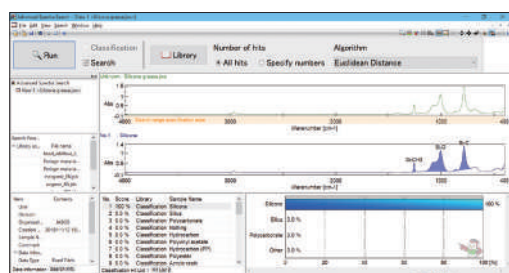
Run

Classification

Search

Library

Number of hits

All hits

Specify numbers

Algorithm

Euclidean Distance

Advanced Spectra Search

Unknown : Silicone grease.jws

Abs

4000

3000

2000

1000

Wavenumber [cm-1]

No.1 : Silicone

Abs

Si-CH3

Si-O

Si-C

4000

3000

2000

1000

Wavenumber [cm-1]

Search View

Library se...

File name

Item

Contents

No.

Score

Library

Sample Name

1

100 %

Classification

Silicone

2

3.0 %

Classification

Silica

3

3.0 %

Classification

Polycarbonate

4

3.0 %

Classification

Nothing

5

3.0 %

Classification

Hydrocarbon

6

3.0 %

Classification

Polyvinyl acetate

7

3.0 %

Classification

Hydrocarbon (PP)

8

3.0 %

Classification

Polyester

9

3.0 %

Classification

Acrylic resin

Silicone

100 %

Silica

3.0 %

Polycarbonate

3.0 %

Other

3.0 %

0

20

40

60

80

100 [%]

Data information